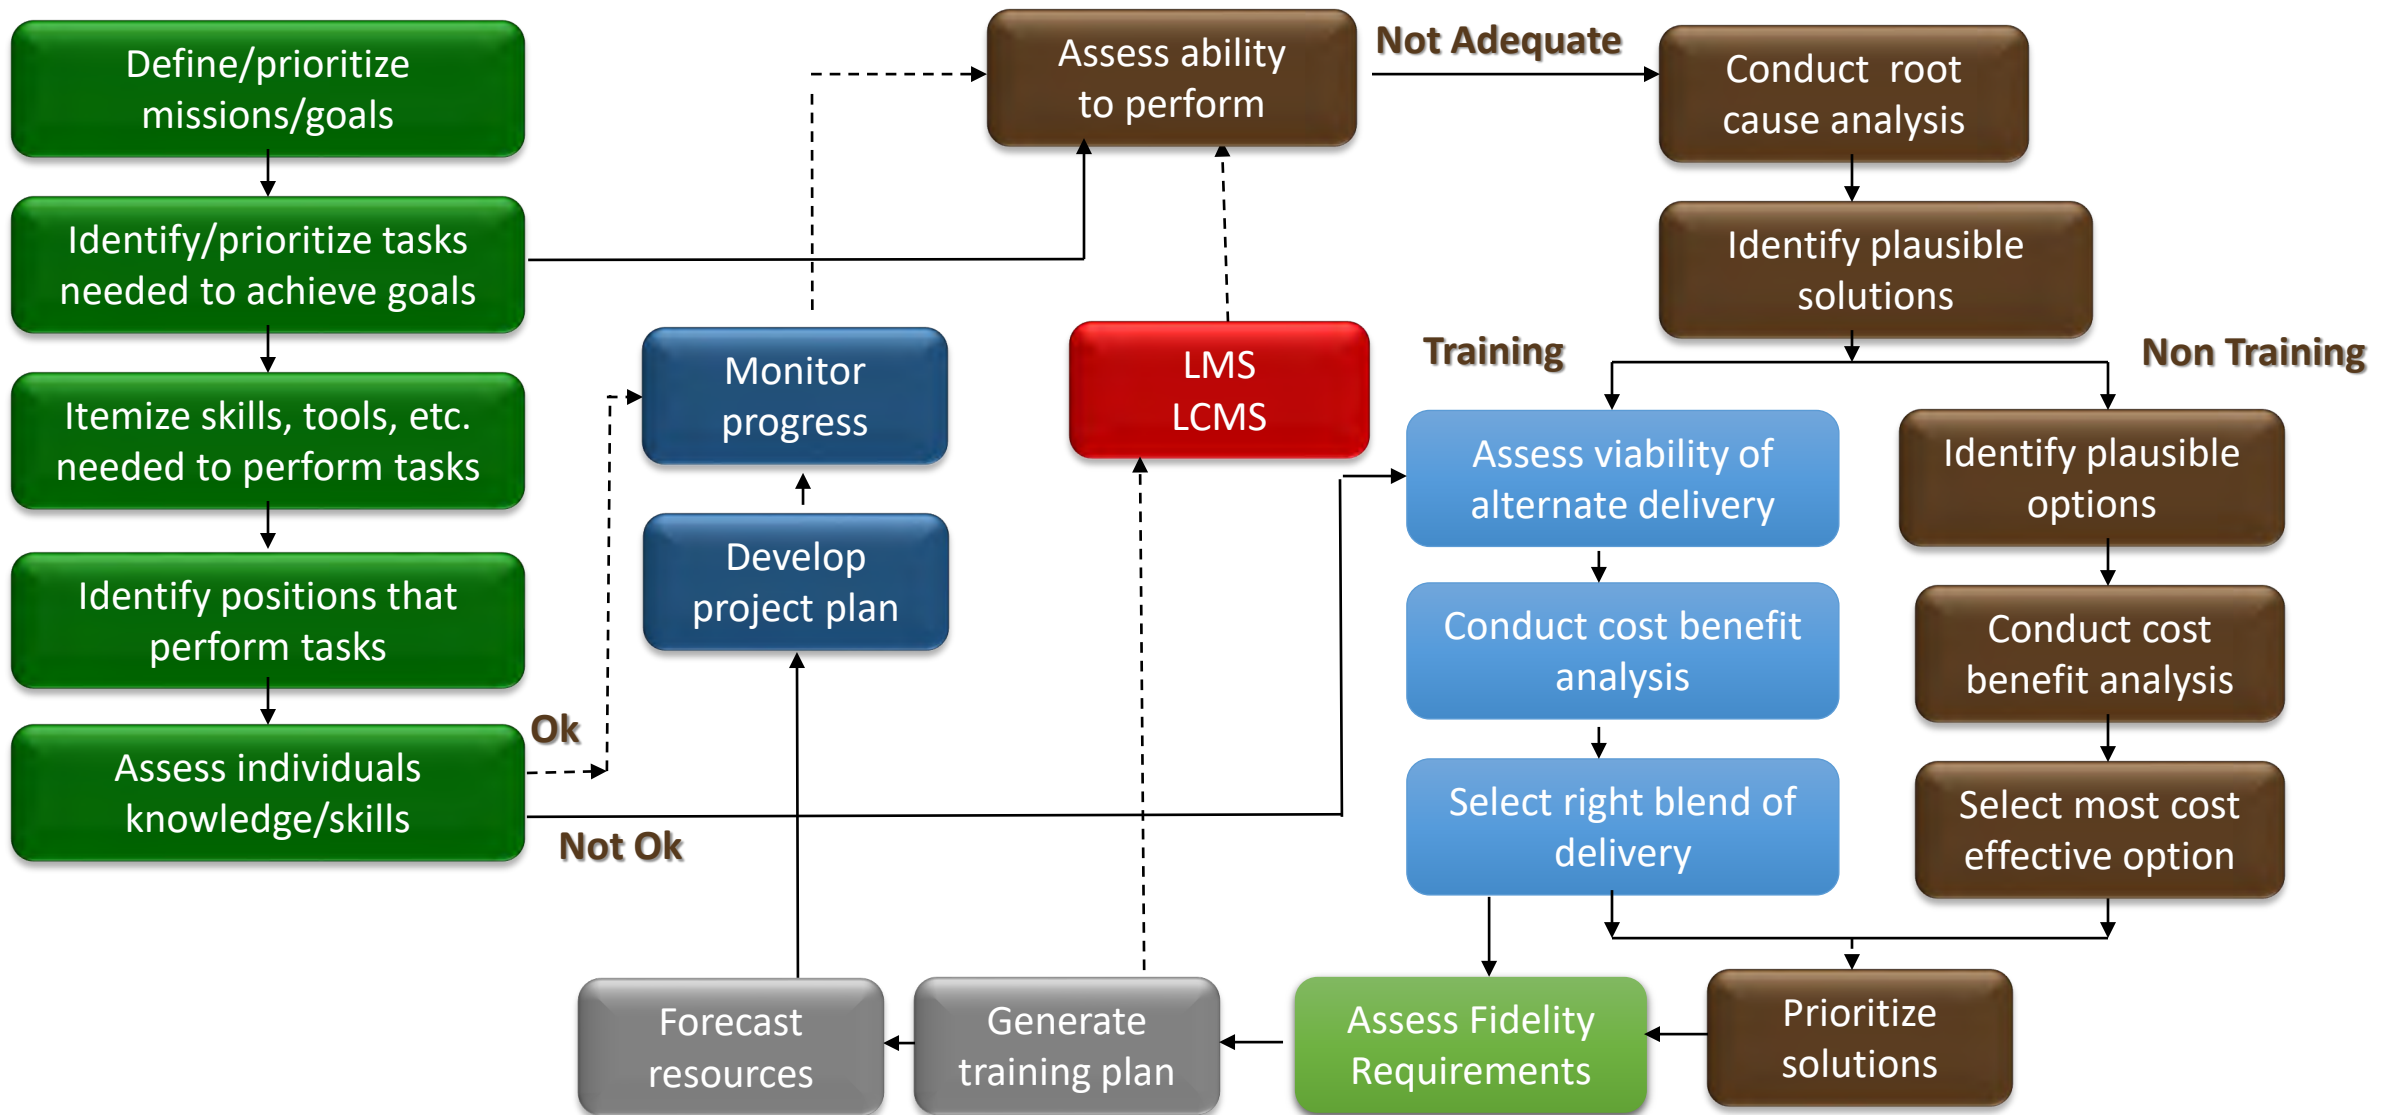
Define/prioritize missions/goals

Identify/prioritize tasks needed to achieve goals

Itemize skills, tools, etc. needed to perform tasks

Identify positions that perform tasks

Assess individuals knowledge/skills

Ok

Not Ok

Monitor progress

Develop project plan

Assess ability to perform

LMS LCMS

Not Adequate

Conduct root cause analysis

Identify plausible solutions

Training

Non Training

Assess viability of alternate delivery

Conduct cost benefit analysis

Select right blend of delivery

Identify plausible options

Conduct cost benefit analysis

Select most cost effective option

Prioritize solutions

Assess Fidelity Requirements

Generate training plan

Forecast resources